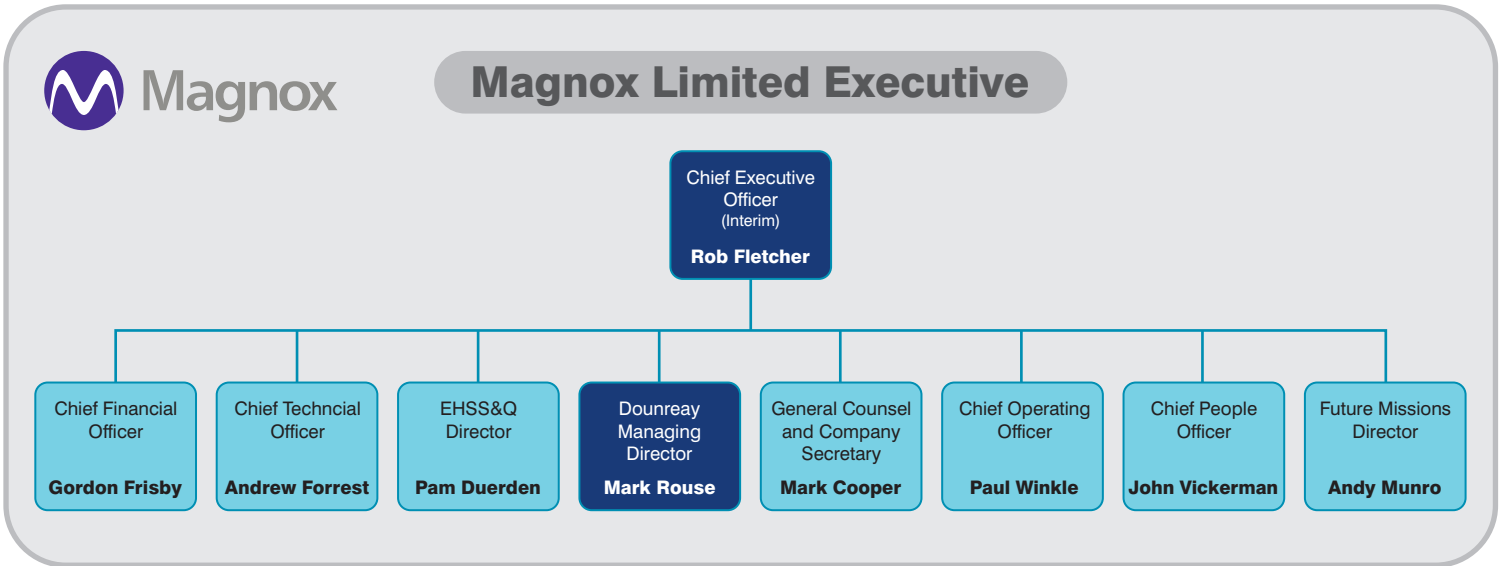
Magnox

Magnox Limited Executive

Chief Executive Officer
(Interim)
Rob Fletcher

Chief Financial Officer
Gordon Frisby

Chief Techncial Officer
Andrew Forrest

EHSS&Q Director
Pam Duerden

Dounreay Managing Director
Mark Rouse

General Counsel and Company Secretary
Mark Cooper

Chief Operating Officer
Paul Winkle

Chief People Officer
John Vickerman

Future Missions Director
Andy Munro